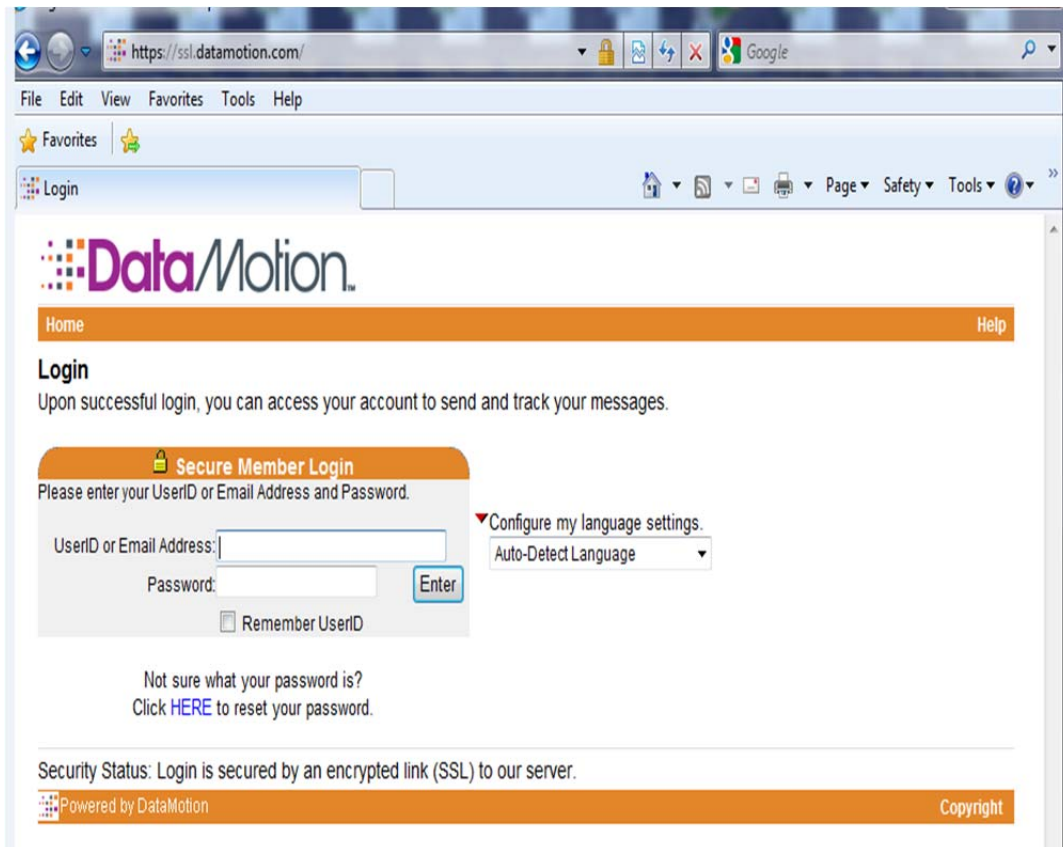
https://ssl.datamotion.com/

Google

File Edit View Favorites Tools Help

Favorites

Login

Page ▾ Safety ▾ Tools ▾

DataMotion

Home

Help

Login

Upon successful login, you can access your account to send and track your messages.

Secure Member Login

Please enter your UserID or Email Address and Password.

UserID or Email Address:

Password:

Enter

Remember UserID

Configure my language settings.

Auto-Detect Language

Not sure what your password is?
Click HERE to reset your password.

Security Status: Login is secured by an encrypted link (SSL) to our server.

Powered by DataMotion

Copyright